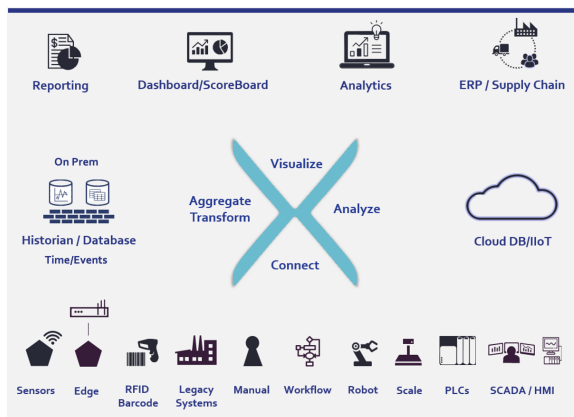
Reporting

Dashboard/ScoreBoard

Analytics

ERP / Supply Chain

On Prem

Historian / Database
Time/Events

Visualize

Aggregate
Transform

Analyze

Connect

Cloud DB/IIoT

Sensors

Edge

RFID
Barcode

Legacy
Systems

Manual

Workflow

Robot

Scale

PLCs

SCADA / HMI